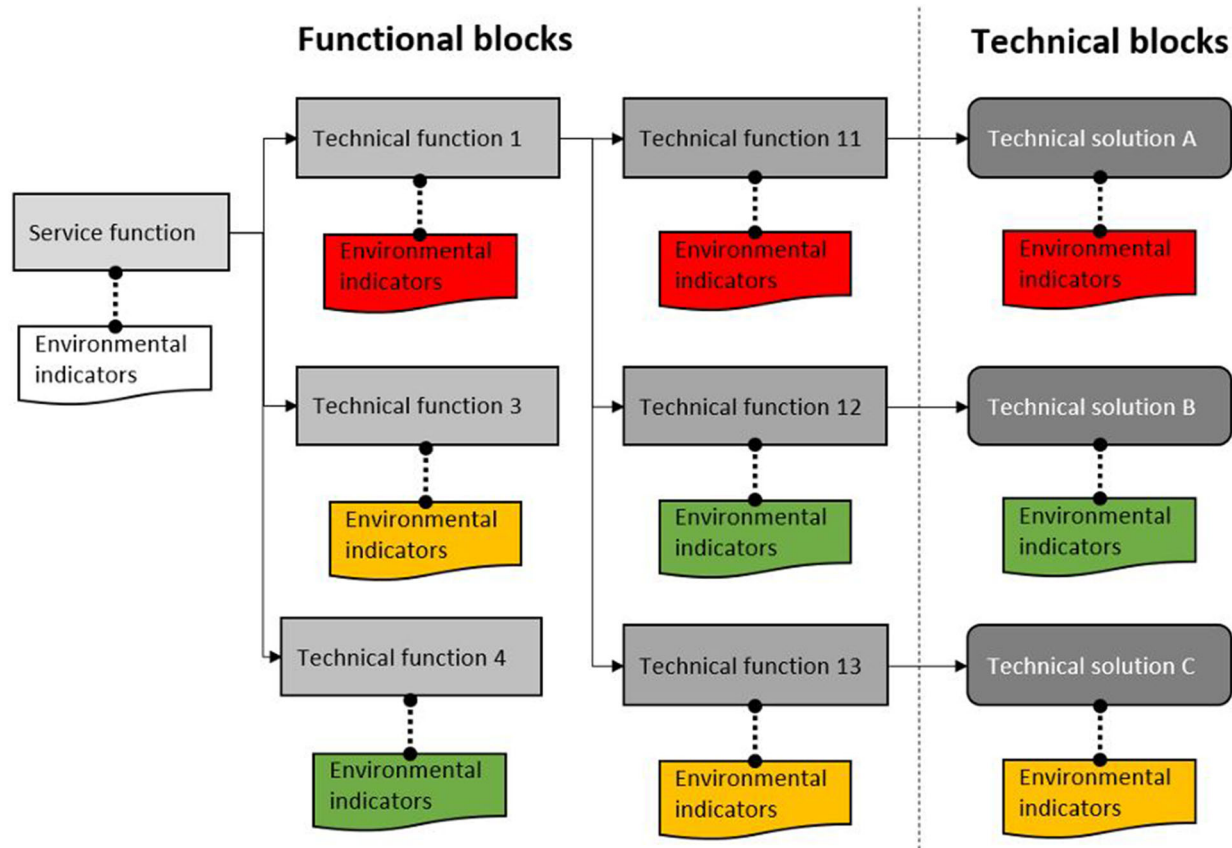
Functional blocks

Technical blocks

Service function

Environmental indicators

Technical function 1

Environmental indicators

Technical function 3

Environmental indicators

Technical function 4

Environmental indicators

Technical function 11

Environmental indicators

Technical function 12

Environmental indicators

Technical function 13

Environmental indicators

Technical solution A

Environmental indicators

Technical solution B

Environmental indicators

Technical solution C

Environmental indicators